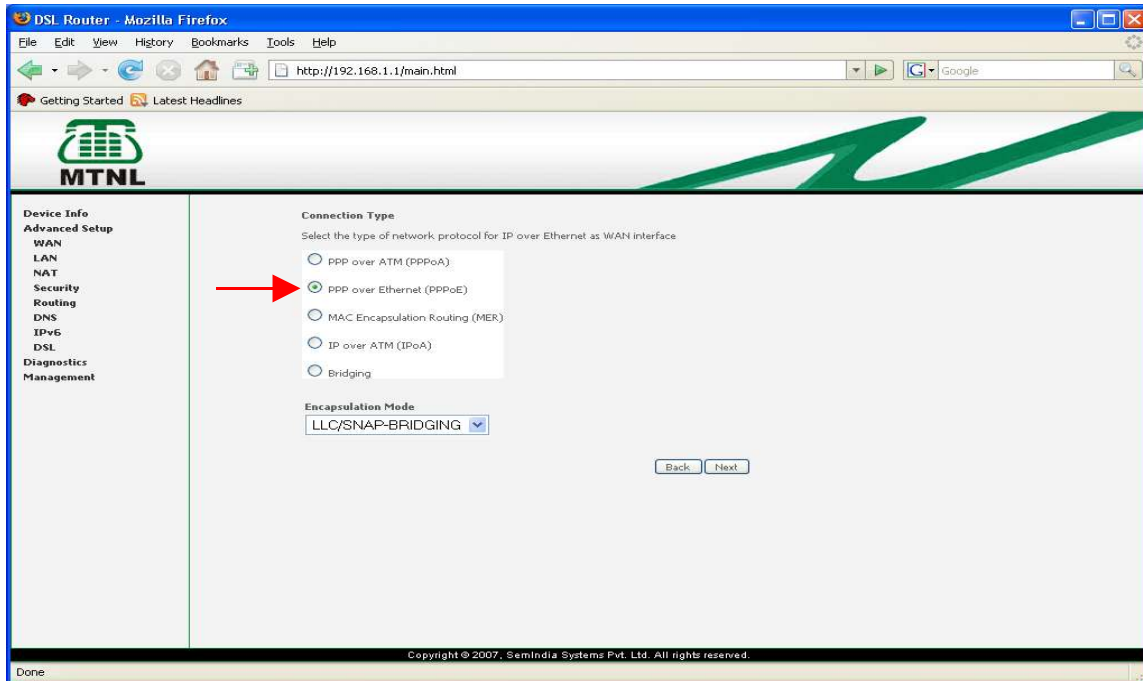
DSL Router - Mozilla Firefox

File Edit View History Bookmarks Tools Help

http://192.168.1.1/main.html

Google

Getting Started Latest Headlines

MTNL

Device Info
Advanced Setup
WAN
LAN
NAT
Security
Routing
DNS
IPv6
DSL
Diagnostics
Management

Connection Type

Select the type of network protocol for IP over Ethernet as WAN interface

PPP over ATM (PPPoA)

PPP over Ethernet (PPPoE)

MAC Encapsulation Routing (MER)

IP over ATM (IPoA)

Bridging

Encapsulation Mode

LLC/SNAP-BRIDGING

Back Next

Copyright © 2007, SemIndia Systems Pvt. Ltd. All rights reserved.

Done